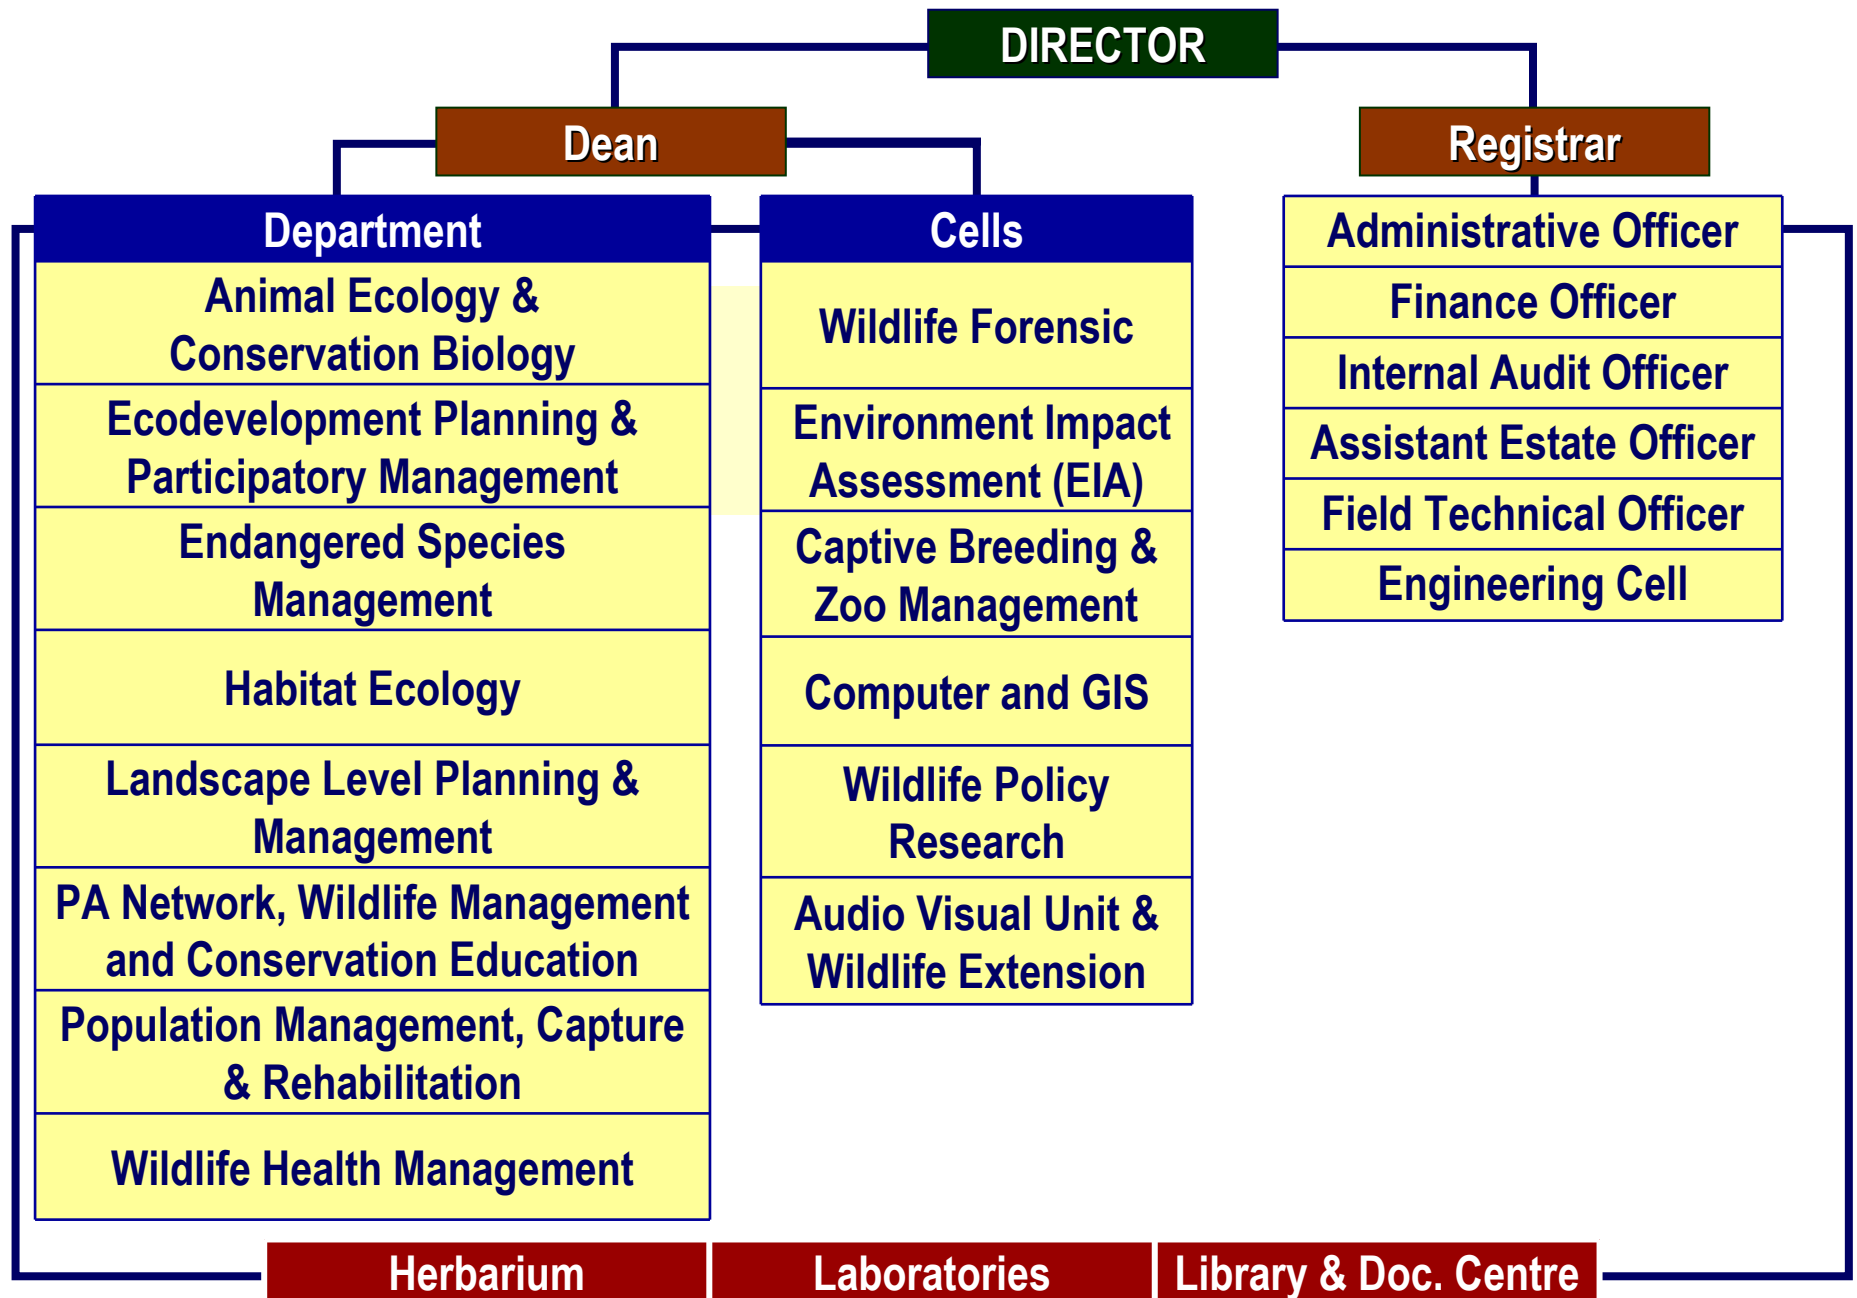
DIRECTOR

Dean

Registrar

Department

Animal Ecology & Conservation Biology

Ecodevelopment Planning & Participatory Management

Endangered Species Management

Habitat Ecology

Landscape Level Planning & Management

PA Network, Wildlife Management and Conservation Education

Population Management, Capture & Rehabilitation

Wildlife Health Management

Cells

Wildlife Forensic

Environment Impact Assessment (EIA)

Captive Breeding & Zoo Management

Computer and GIS

Wildlife Policy Research

Audio Visual Unit & Wildlife Extension

Administrative Officer

Finance Officer

Internal Audit Officer

Assistant Estate Officer

Field Technical Officer

Engineering Cell

Herbarium

Laboratories

Library & Doc. Centre